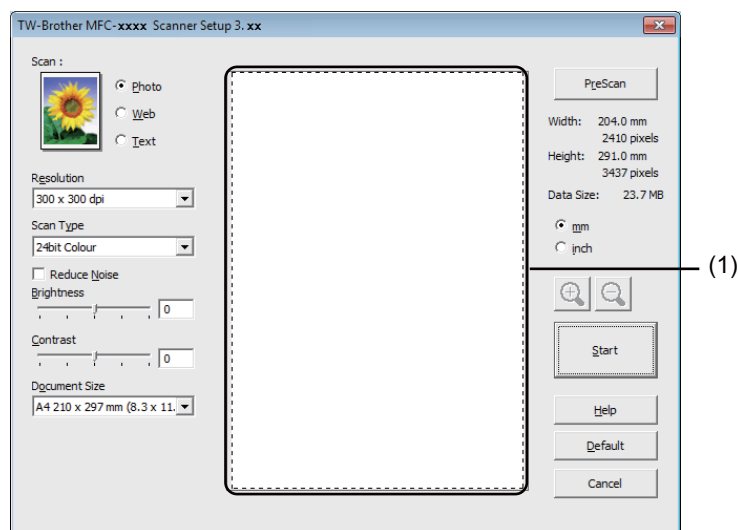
TW-Brother MFC-xxxx Scanner Setup 3. xx

Scan :
Photo
Web
Text

Resolution
300 x 300 dpi

Scan Type
24bit Colour

Reduce Noise

Brightness
0

Contrast
0

Document Size
A4 210 x 297 mm (8.3 x 11.

PreScan

Width: 204.0 mm
2410 pixels
Height: 291.0 mm
3437 pixels
Data Size: 23.7 MB

mm
inch

(1)

Start

Help

Default

Cancel